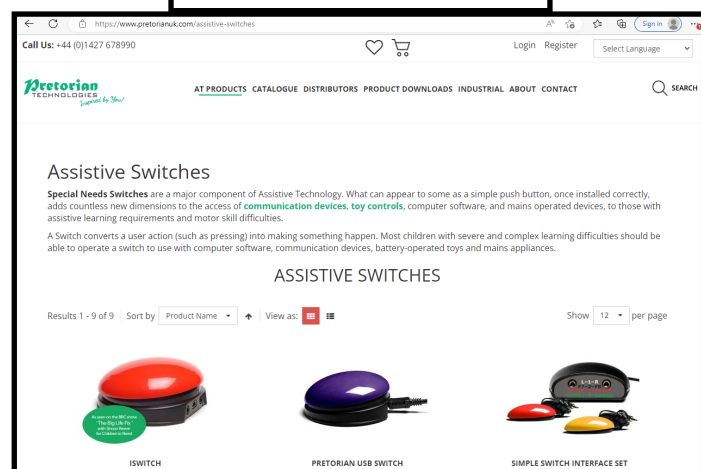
https://www.pretorianuk.com/assistive-switches

Sign in

Call Us: +44 (0)1427 678990

Login Register Select Language

Pretorian TECHNOLOGIES Inspired by You!

AT PRODUCTS CATALOGUE DISTRIBUTORS PRODUCT DOWNLOADS INDUSTRIAL ABOUT CONTACT

SEARCH

Assistive Switches

Special Needs Switches are a major component of Assistive Technology. What can appear to some as a simple push button, once installed correctly, adds countless new dimensions to the access of communication devices, toy controls, computer software, and mains operated devices, to those with assistive learning requirements and motor skill difficulties.

A Switch converts a user action (such as pressing) into making something happen. Most children with severe and complex learning difficulties should be able to operate a switch to use with computer software, communication devices, battery-operated toys and mains appliances.

ASSISTIVE SWITCHES

Results 1 - 9 of 9 Sort by Product Name View as: Show 12 per page

As seen on the BBC show "The Big Life Fix" with Simon Reeve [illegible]

ISWITCH

PRETORIAN USB SWITCH

SIMPLE SWITCH INTERFACE SET